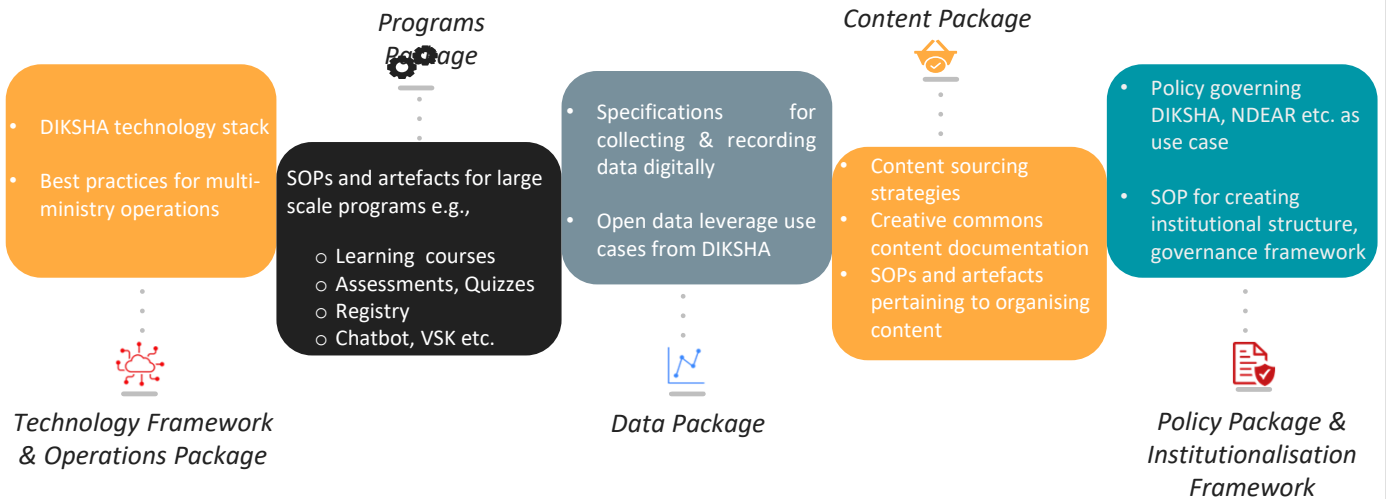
Programs Package

Content Package

• DIKSHA technology stack
• Best practices for multi-ministry operations

SOPs and artefacts for large scale programs e.g.,
○ Learning courses
○ Assessments, Quizzes
○ Registry
○ Chatbot, VSK etc.

• Specifications for collecting & recording data digitally
• Open data leverage use cases from DIKSHA

• Content sourcing strategies
• Creative commons content documentation
• SOPs and artefacts pertaining to organising content

• Policy governing DIKSHA, NDEAR etc. as use case
• SOP for creating institutional structure, governance framework

Technology Framework & Operations Package

Data Package

Policy Package & Institutionalisation Framework